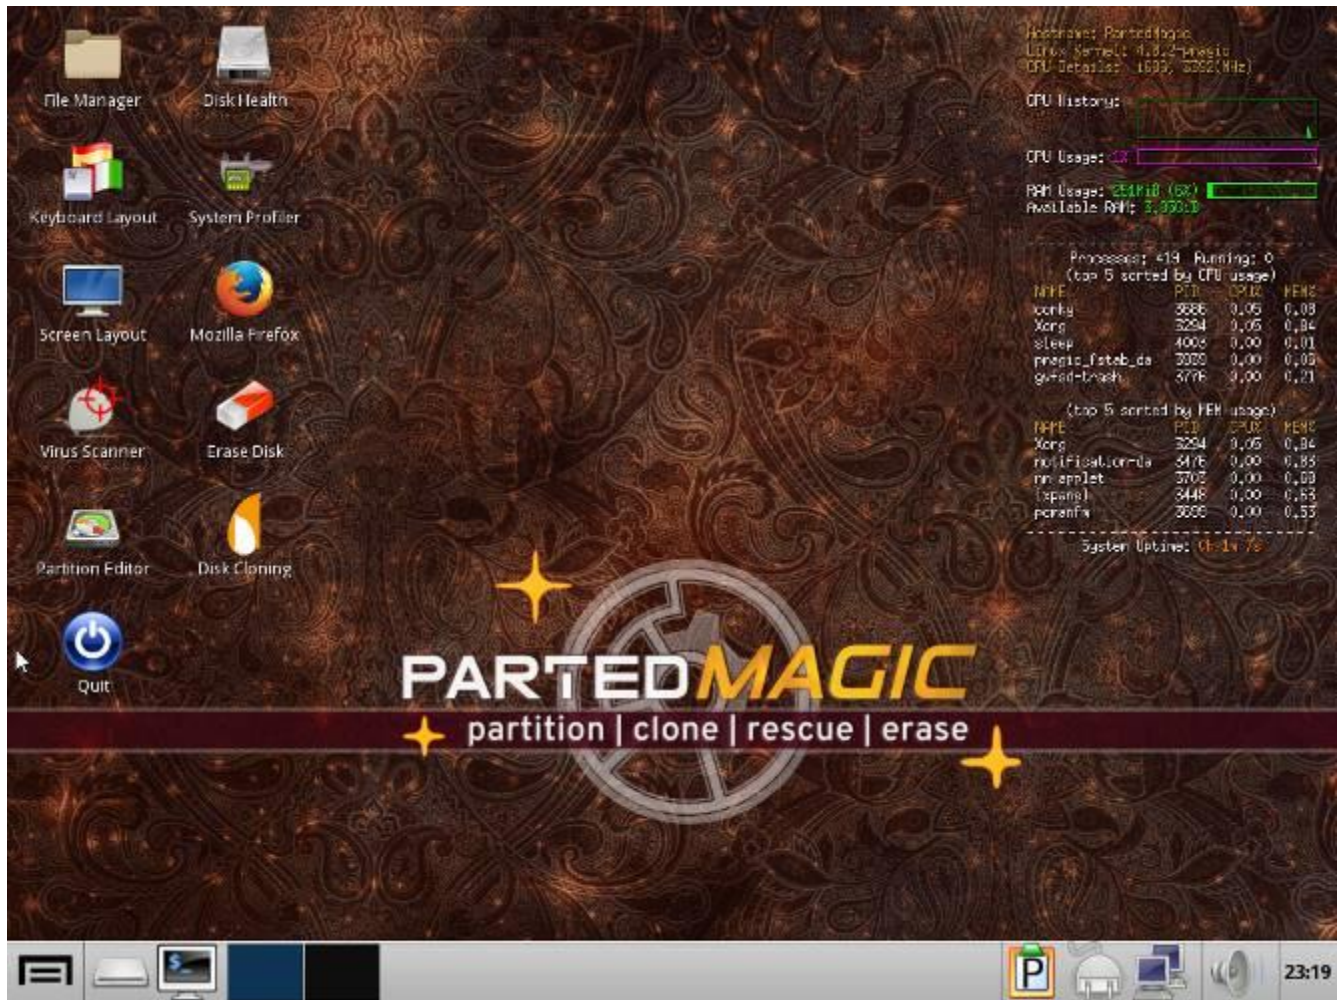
File Manager
Disk Health
Keyboard Layout
System Profiler
Screen Layout
Mozilla Firefox
Virus Scanner
Erase Disk
Partition Editor
Disk Cloning
Quit

Hostname: PartedMagic
Linux Kernel: 4.8.2-pmagic
CPU Details: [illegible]
CPU History:
CPU Usage: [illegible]
RAM Usage: 251MiB (6%)
Available RAM: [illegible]

Processes: 419 Running: 0
(top 5 sorted by CPU usage)

| NAME | PID | CPU% | MEM% |
|---|---|---|---|
| conky | 3686 | 0.05 | 0.08 |
| Xorg | 3294 | 0.05 | 0.84 |
| sleep | 4008 | 0.00 | 0.01 |
| pmagic_fstab_da | 3089 | 0.00 | 0.05 |
| gvfsd-trash | 3776 | 0.00 | 0.21 |

(top 5 sorted by MEM usage)

| NAME | PID | CPU% | MEM% |
|---|---|---|---|
| Xorg | 3294 | 0.05 | 0.84 |
| notification-da | 3476 | 0.00 | 0.83 |
| nm-applet | 3702 | 0.00 | 0.68 |
| (spang) | 3448 | 0.00 | 0.63 |
| pcmanfm | 3688 | 0.00 | 0.53 |

System Uptime: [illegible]

PARTEDMAGIC
partition | clone | rescue | erase

23:19